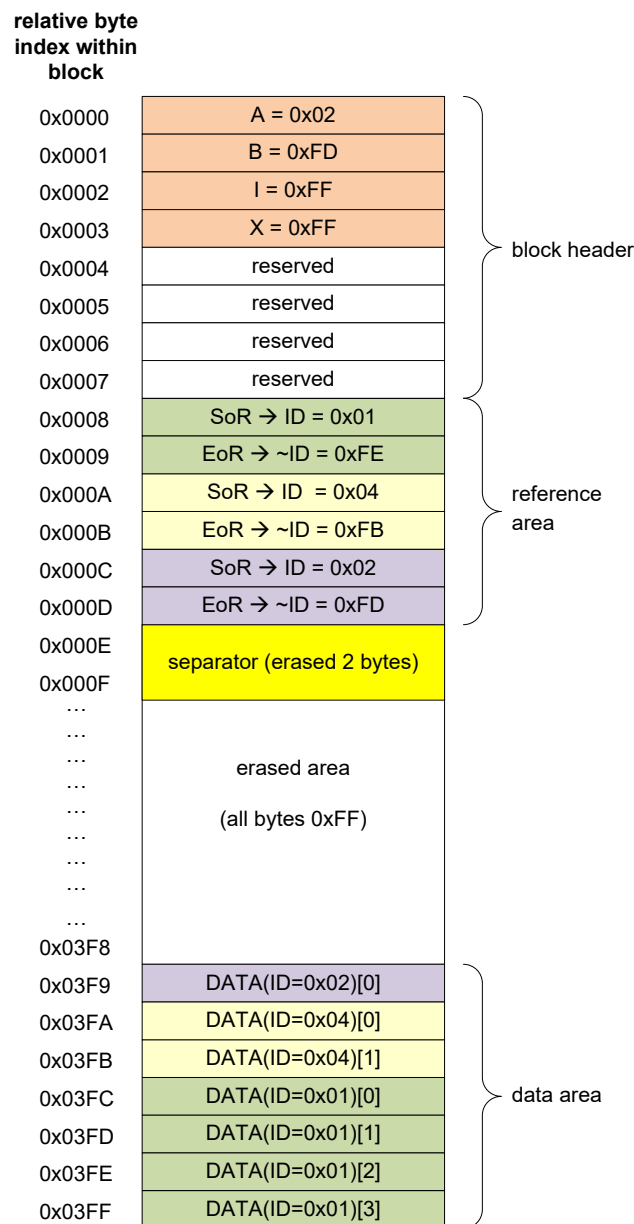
relative byte index within block

| | |
|---|---|
| 0x0000 | A = 0x02 |
| 0x0001 | B = 0xFD |
| 0x0002 | I = 0xFF |
| 0x0003 | X = 0xFF |
| 0x0004 | reserved |
| 0x0005 | reserved |
| 0x0006 | reserved |
| 0x0007 | reserved |
| 0x0008 | SoR → ID = 0x01 |
| 0x0009 | EoR → ~ID = 0xFE |
| 0x000A | SoR → ID = 0x04 |
| 0x000B | EoR → ~ID = 0xFB |
| 0x000C | SoR → ID = 0x02 |
| 0x000D | EoR → ~ID = 0xFD |
| 0x000E | separator (erased 2 bytes) |
| 0x000F | |
| … | erased area |
| … | (all bytes 0xFF) |
| … | |
| … | |
| … | |
| … | |
| … | |
| … | |
| … | |
| 0x03F8 | |
| 0x03F9 | DATA(ID=0x02)[0] |
| 0x03FA | DATA(ID=0x04)[0] |
| 0x03FB | DATA(ID=0x04)[1] |
| 0x03FC | DATA(ID=0x01)[0] |
| 0x03FD | DATA(ID=0x01)[1] |
| 0x03FE | DATA(ID=0x01)[2] |
| 0x03FF | DATA(ID=0x01)[3] |

block header

reference area

data area